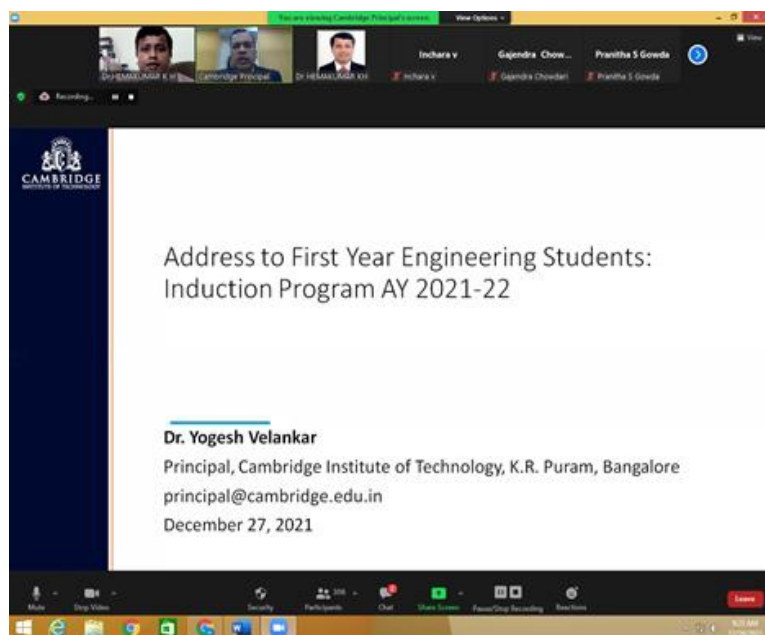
You are viewing Cambridge Principal's screen  View Options

Dr HEMAKUMAR K H  Cambridge Principal  Dr HEMAKUMAR KH  Inchara v  Gajendra Chow...  Pranitha S Gowda

Inchara v  Gajendra Chowdari  Pranitha S Gowda

View

Recording...

CAMBRIDGE
INSTITUTE OF TECHNOLOGY

Address to First Year Engineering Students: Induction Program AY 2021-22

Dr. Yogesh Velankar
Principal, Cambridge Institute of Technology, K.R. Puram, Bangalore
principal@cambridge.edu.in
December 27, 2021

Mute  Stop Video  Security  Participants  Chat  Share Screen  Pause/Stop Recording  Reactions  Leave